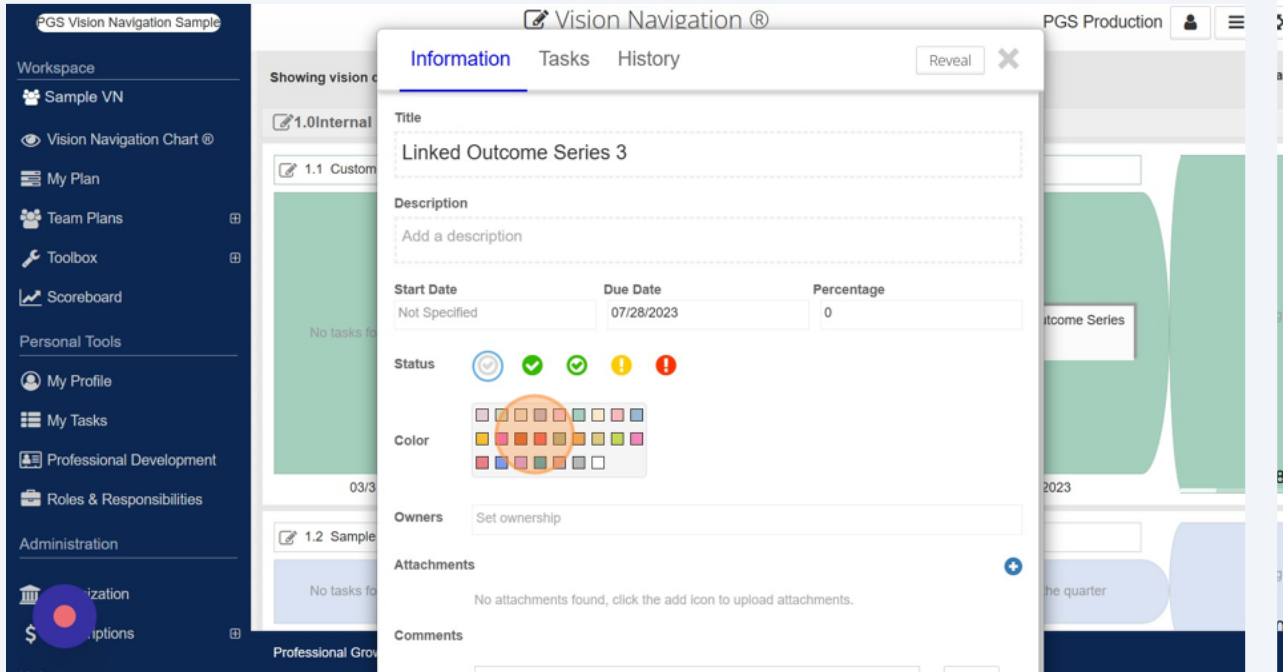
PGS Vision Navigation Sample

Workspace

Sample VN

Vision Navigation Chart ®

My Plan

Team Plans

Toolbox

Scoreboard

Personal Tools

My Profile

My Tasks

Professional Development

Roles & Responsibilities

Administration

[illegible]ization

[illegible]iptions

Vision Navigation ®

PGS Production

Showing vision c

1.0Internal

1.1 Custom

No tasks fo

03/3

1.2 Sample

No tasks fo

Professional Grov

utcome Series

2023

he quarter

Information Tasks History

Reveal

Title

Linked Outcome Series 3

Description

Add a description

Start Date

Not Specified

Due Date

07/28/2023

Percentage

0

Status

Color

Owners

Set ownership

Attachments

No attachments found, click the add icon to upload attachments.

Comments